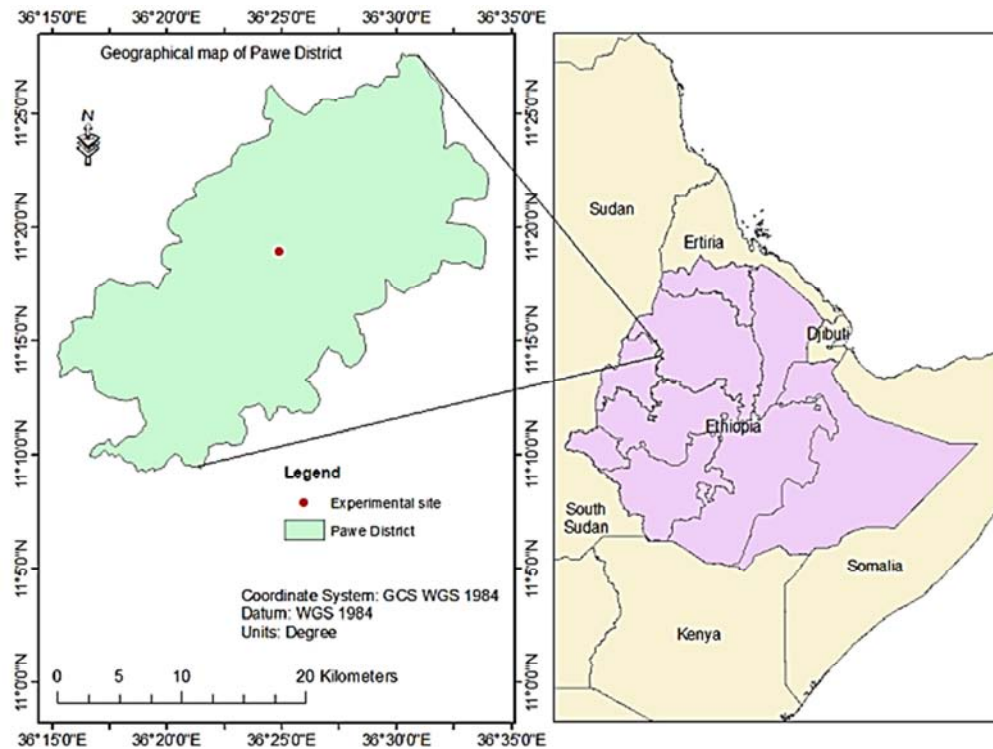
36°15'0"E 36°20'0"E 36°25'0"E 36°30'0"E 36°35'0"E

Geographical map of Pawe District

N

11°25'0"N
11°20'0"N
11°15'0"N
11°10'0"N
11°5'0"N
11°0'0"N

Legend
Experimental site
Pawe District

Coordinate System: GCS WGS 1984
Datum: WGS 1984
Units: Degree

0 5 10 20 Kilometers

36°15'0"E 36°20'0"E 36°25'0"E 36°30'0"E 36°35'0"E

11°25'0"N
11°20'0"N
11°15'0"N
11°10'0"N
11°5'0"N
11°0'0"N

Sudan
Ertiria
Djibuti
Ethiopia
South Sudan
Somalia
Kenya